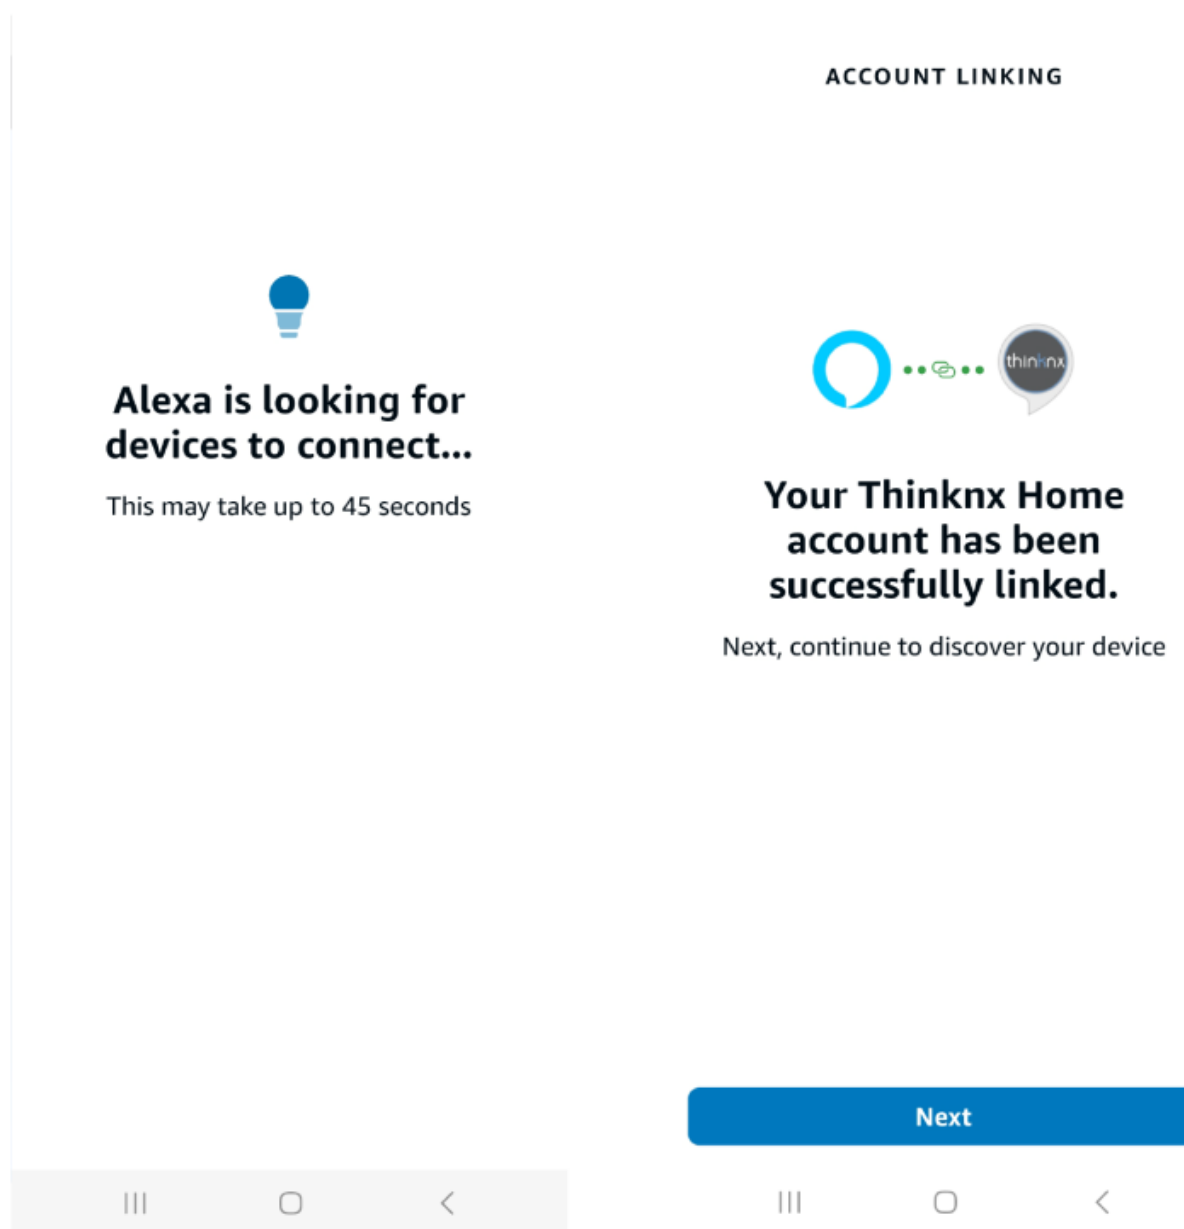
Alexa is looking for devices to connect...

This may take up to 45 seconds

ACCOUNT LINKING

thinknx

Your Thinknx Home account has been successfully linked.

Next, continue to discover your device

Next